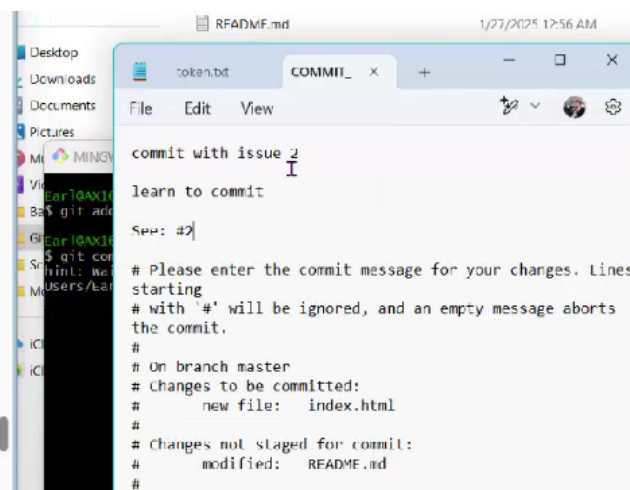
README.md
1/27/2025 12:56 AM

Desktop
Downloads
Documents
Pictures
Mu
Vi
Ba
Gi
Sc
Mo
iCl
iCl

MINGW
Earl@AX1
$ git add
Earl@AX1
$ git com
hint: Wai
Users/Ear

token.txt
COMMIT_
×
+
File
Edit
View

commit with issue 2

learn to commit

See: #2

# Please enter the commit message for your changes. Lines starting
# with '#' will be ignored, and an empty message aborts the commit.
#
# On branch master
# Changes to be committed:
#       new file:   index.html
#
# Changes not staged for commit:
#       modified:   README.md
#